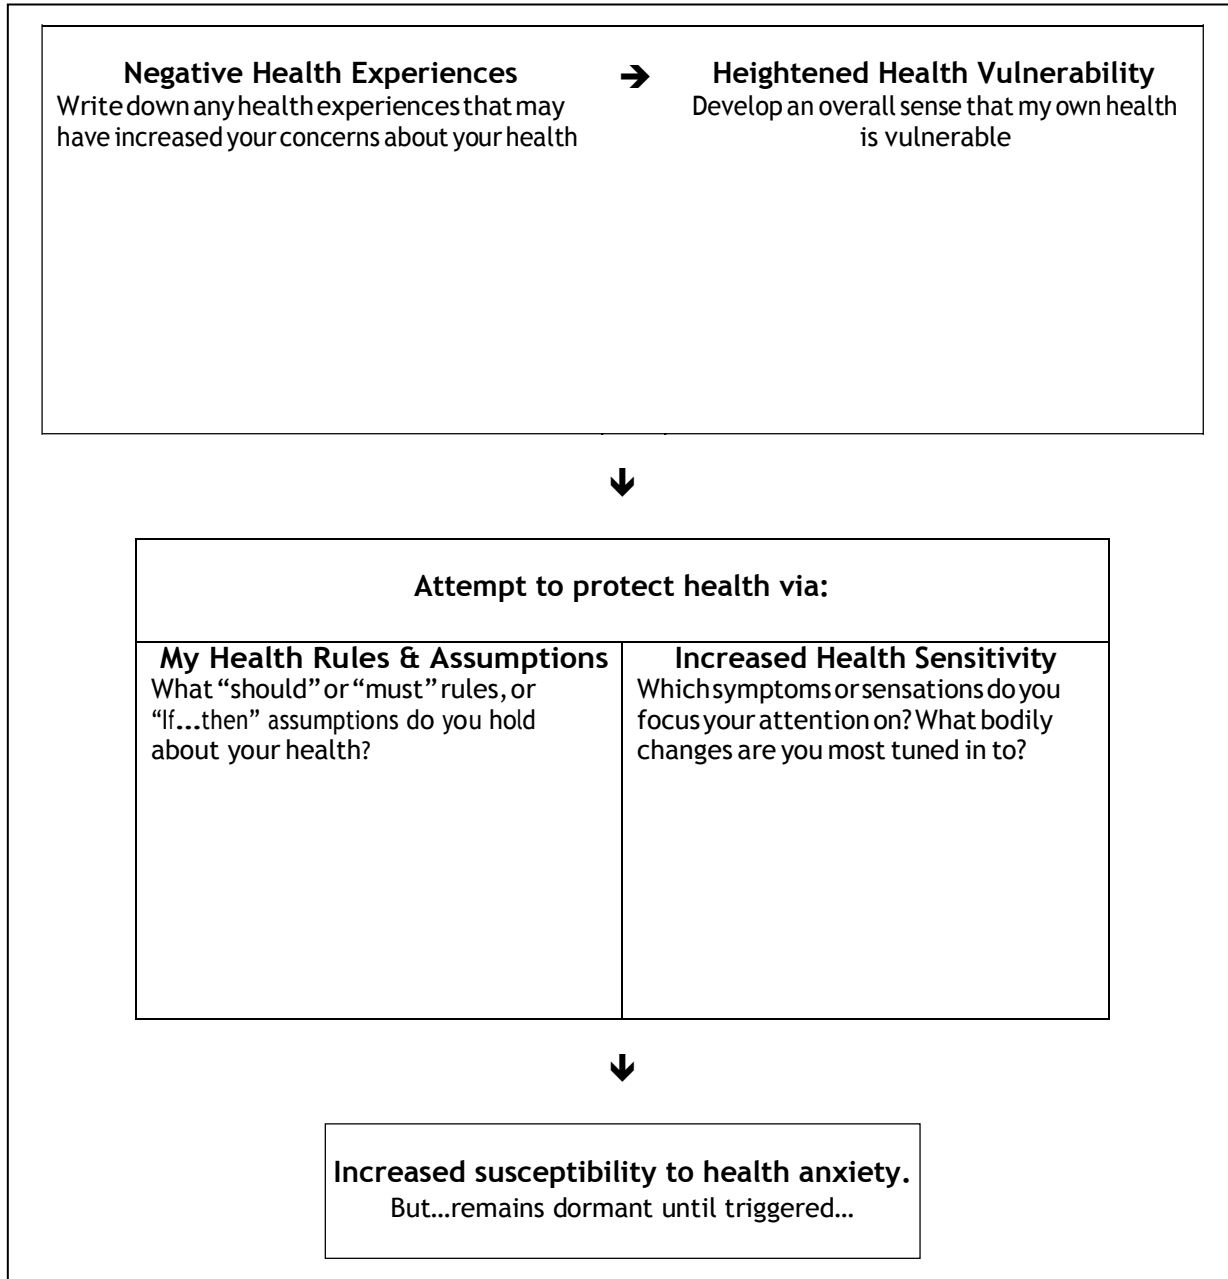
**Negative Health Experiences**
Write down any health experiences that may have increased your concerns about your health

→

**Heightened Health Vulnerability**
Develop an overall sense that my own health is vulnerable

↓

**Attempt to protect health via:**

**My Health Rules & Assumptions**
What "should" or "must" rules, or "If...then" assumptions do you hold about your health?

**Increased Health Sensitivity**
Which symptoms or sensations do you focus your attention on? What bodily changes are you most tuned in to?

↓

**Increased susceptibility to health anxiety.**
But…remains dormant until triggered…